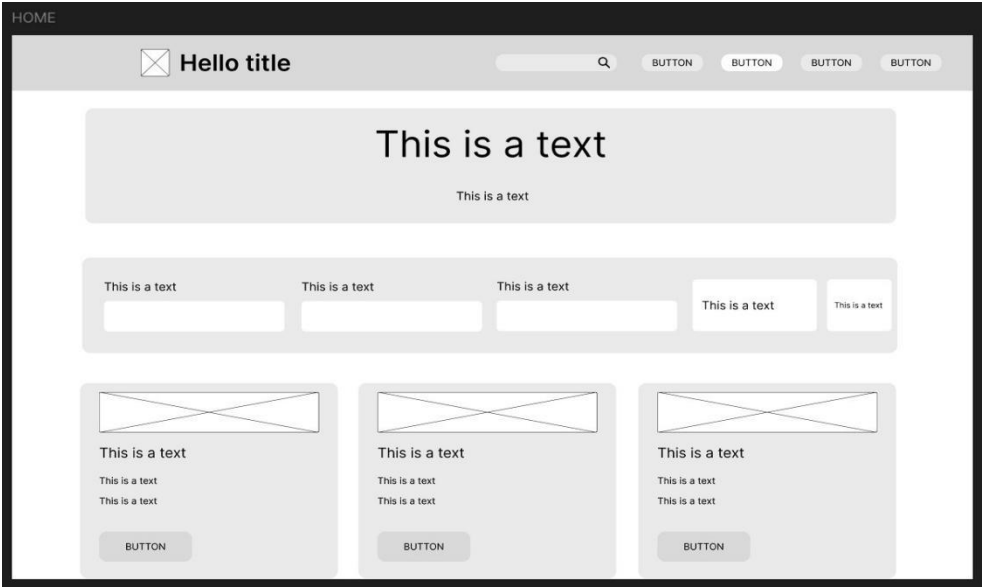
HOME

Hello title

BUTTON BUTTON BUTTON BUTTON

This is a text

This is a text

This is a text

This is a text

This is a text

This is a text

This is a text

This is a text

This is a text

This is a text

BUTTON

This is a text

This is a text

This is a text

BUTTON

This is a text

This is a text

This is a text

BUTTON